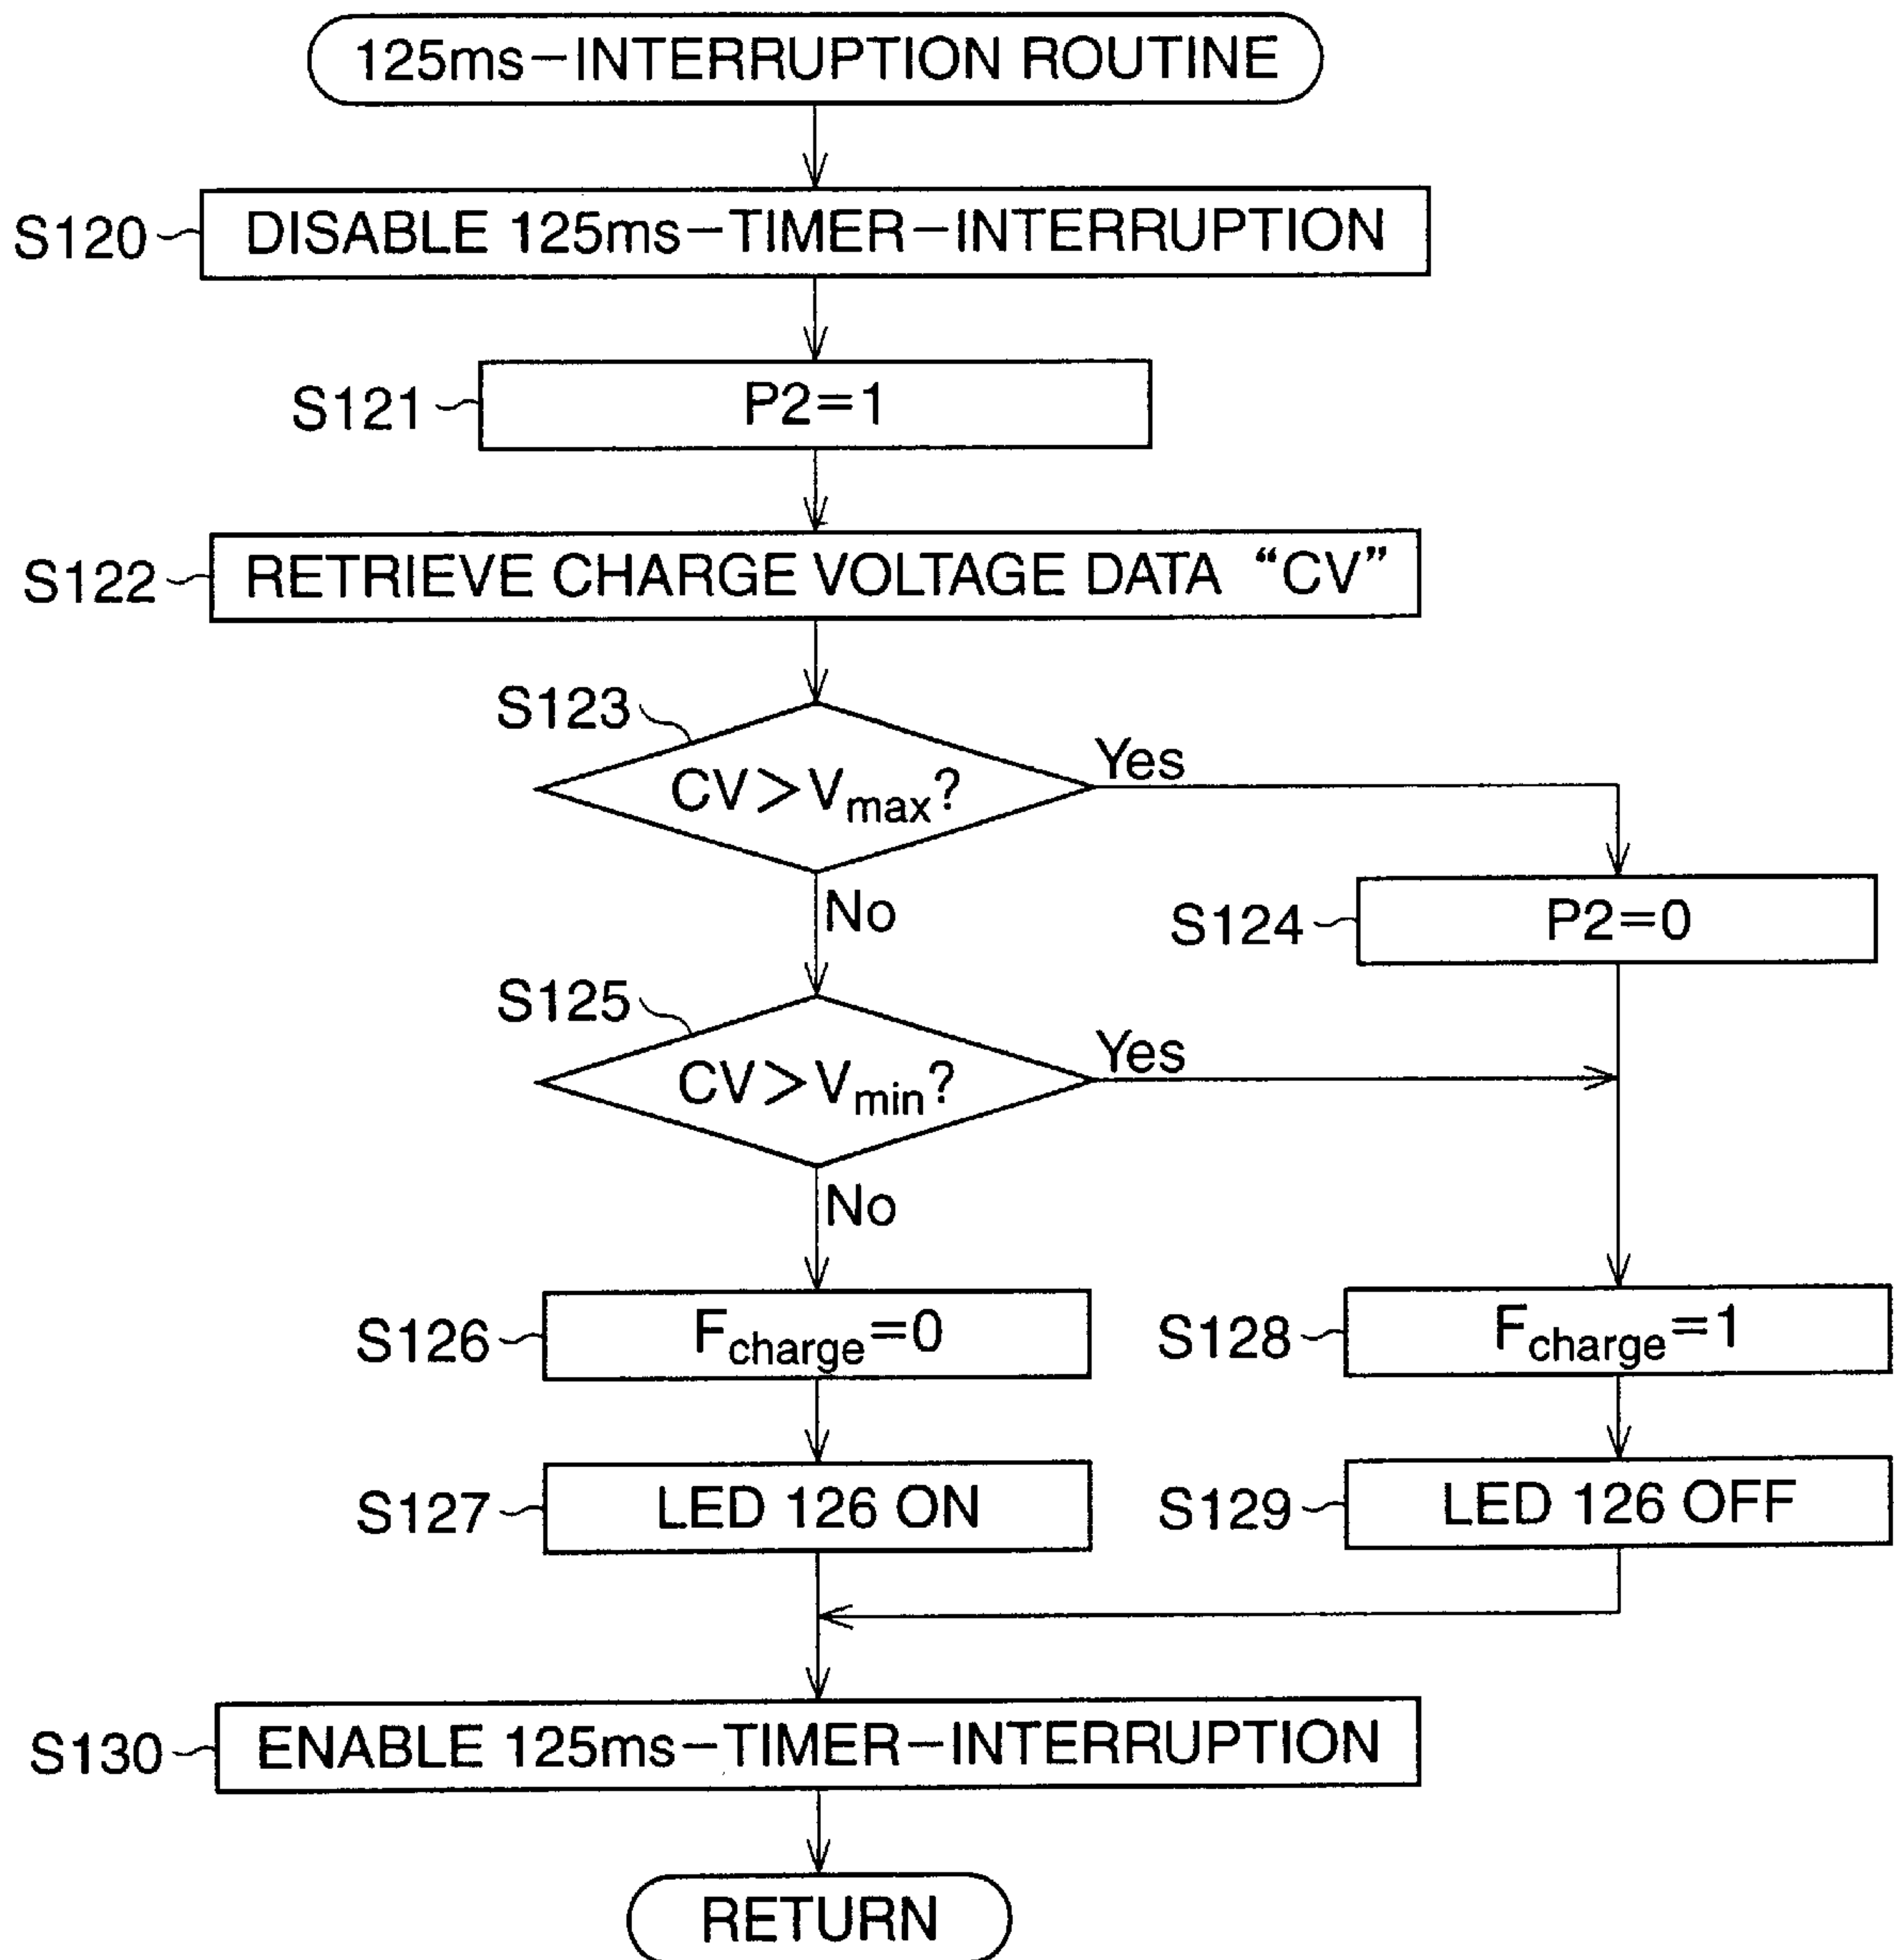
125ms−INTERRUPTION ROUTINE

S120 DISABLE 125ms−TIMER−INTERRUPTION

S121 P2=1

S122 RETRIEVE CHARGE VOLTAGE DATA “CV”

S123 $CV > V_{max}$?

Yes

No

S124 P2=0

S125 $CV > V_{min}$?

Yes

No

S126 $F_{charge}=0$

S128 $F_{charge}=1$

S127 LED 126 ON

S129 LED 126 OFF

S130 ENABLE 125ms−TIMER−INTERRUPTION

RETURN